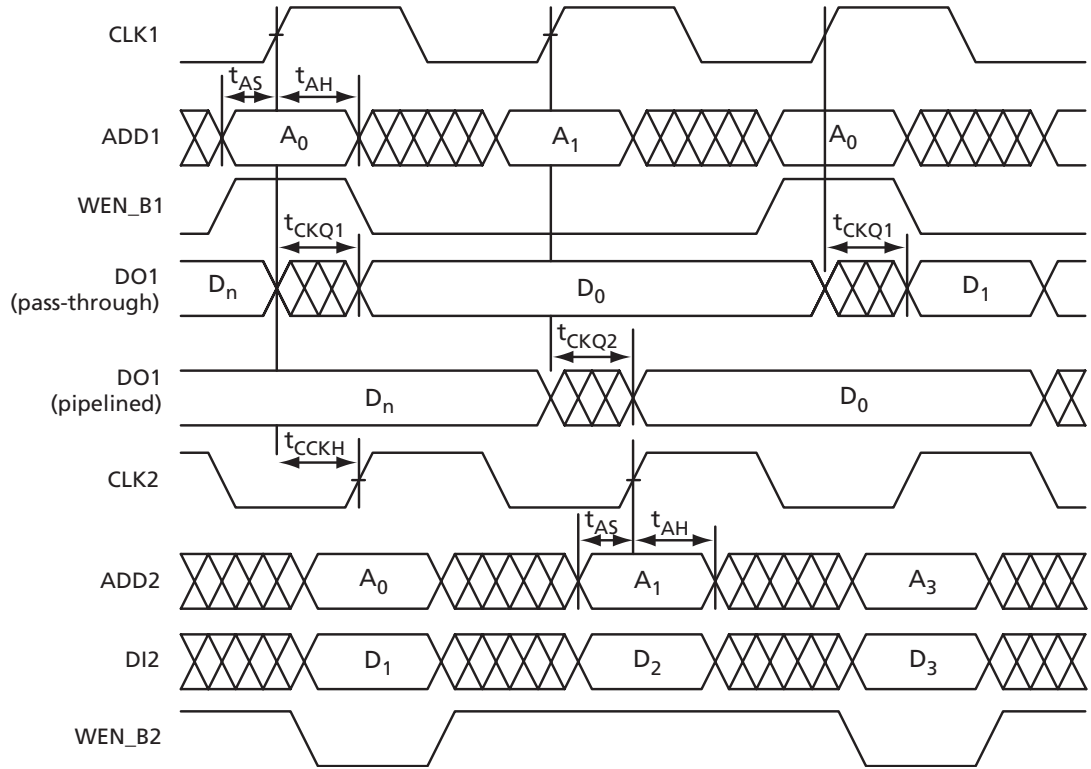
CLK1

$t_{AS}$ $t_{AH}$

ADD1 $A_0$ $A_1$ $A_0$

WEN_B1

$t_{CKQ1}$ $t_{CKQ1}$

DO1 (pass-through) $D_n$ $D_0$ $D_1$

$t_{CKQ2}$

DO1 (pipelined) $D_n$ $D_0$

$t_{CCKH}$

CLK2

$t_{AS}$ $t_{AH}$

ADD2 $A_0$ $A_1$ $A_3$

DI2 $D_1$ $D_2$ $D_3$

WEN_B2